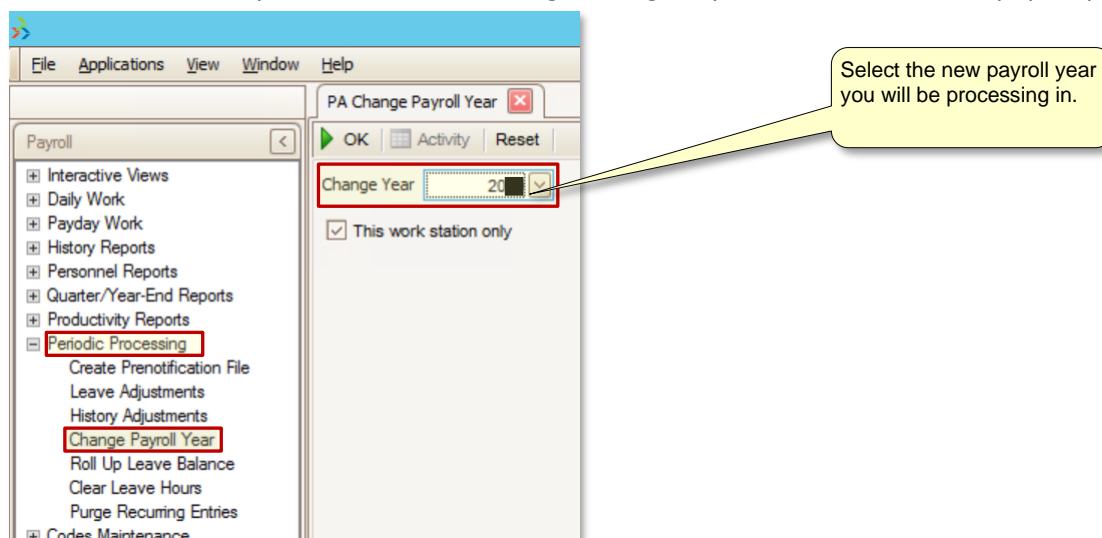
File Applications View Window Help

PA Change Payroll Year

Payroll

OK Activity Reset

Change Year 20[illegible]

This work station only

Interactive Views
Daily Work
Payday Work
History Reports
Personnel Reports
Quarter/Year-End Reports
Productivity Reports
Periodic Processing
Create Prenotification File
Leave Adjustments
History Adjustments
Change Payroll Year
Roll Up Leave Balance
Clear Leave Hours
Purge Recurring Entries
Codes Maintenance

Select the new payroll year you will be processing in.